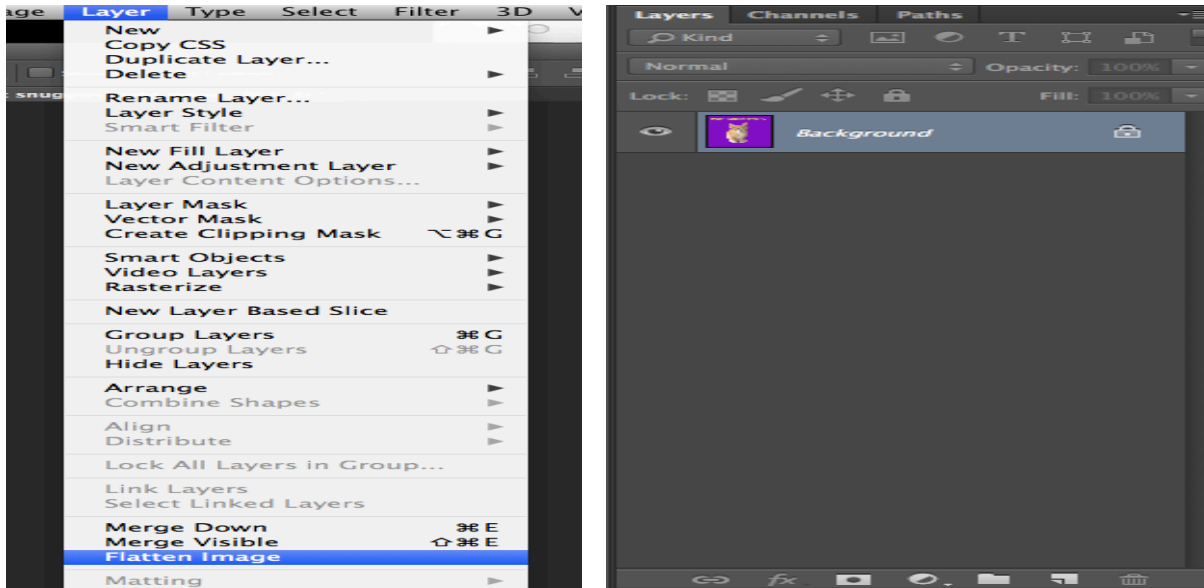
age Layer Type Select Filter 3D V

snug

New
Copy CSS
Duplicate Layer...
Delete

Rename Layer...
Layer Style
Smart Filter

New Fill Layer
New Adjustment Layer
Layer Content Options...

Layer Mask
Vector Mask
Create Clipping Mask ⌥⌘G

Smart Objects
Video Layers
Rasterize

New Layer Based Slice

Group Layers ⌘G
Ungroup Layers ⇧⌘G
Hide Layers

Arrange
Combine Shapes

Align
Distribute

Lock All Layers in Group...

Link Layers
Select Linked Layers

Merge Down ⌘E
Merge Visible ⇧⌘E
Flatten Image

Matting

Layers Channels Paths

Kind

Normal Opacity: 100%

Lock: Fill: 100%

Background

fx